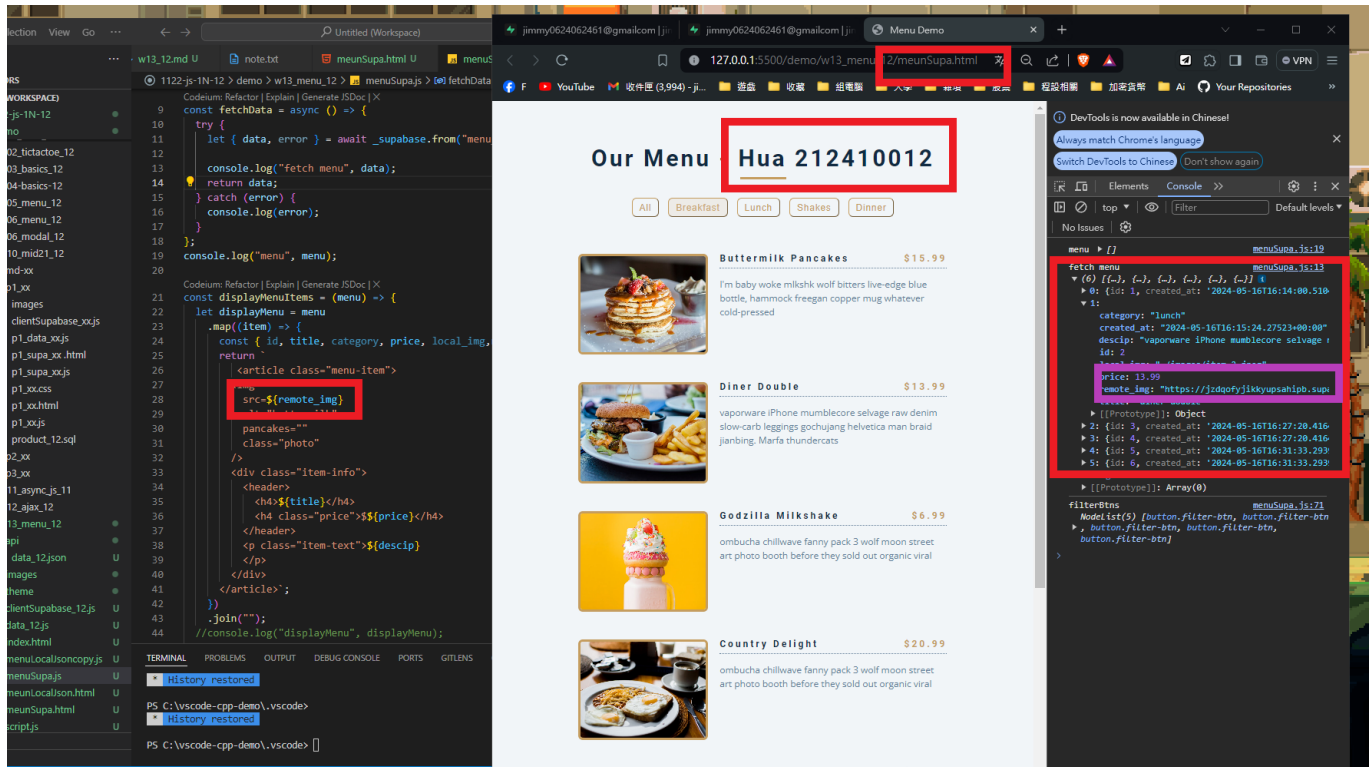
election View Go ← → Untitled (Workspace)

w13_12.md U note.txt meunSupa.html U meunSupa.js

1122-js-1N-12 > demo > w13_menu_12 > meunSupa.js > fetchData

ORS
(WORKSPACE)
-js-1N-12
mo
02_tictactoe_12
03_basics_12
04-basics-12
05_menu_12
06_menu_12
06_modal_12
10_mid21_12
md-xx
p1_xx
images
clientSupabase_xx.js
p1_data_xx.js
p1_supa_xx.html
p1_supa_xx.js
p1_xx.css
p1_xx.html
p1_xx.js
product_12.sql
p2_xx
p3_xx
11_async_js_11
12_ajax_12
13_menu_12
api
data_12.json
images
theme
clientSupabase_12.js
data_12.js
index.html
menuLocalJsoncopy.js
menuSupa.js
meunLocalJson.html
meunSupa.html
script.js

Codeium: Refactor | Explain | Generate JSDoc | ×
9 const fetchData = async () => {
10 try {
11 let { data, error } = await _supabase.from("menu
12
13 console.log("fetch menu", data);
14 return data;
15 } catch (error) {
16 console.log(error);
17 }
18 };
19 console.log("menu", menu);
20
Codeium: Refactor | Explain | Generate JSDoc | ×
21 const displayMenuItems = (menu) => {
22 let displayMenu = menu
23 .map((item) => {
24 const { id, title, category, price, local_img,
25 return `
26 <article class="menu-item">
27 <img
28 src=${remote_img}
29 alt="buttermilk
30 pancakes=""
31 class="photo"
32 />
33 <div class="item-info">
34 <header>
35 <h4>${title}</h4>
36 <h4 class="price">$${price}</h4>
37 </header>
38 <p class="item-text">${descip}
39 </p>
40 </div>
41 </article>`;
42 })
43 .join("");
44 //console.log("displayMenu", displayMenu);

TERMINAL PROBLEMS OUTPUT DEBUG CONSOLE PORTS GITLENS
* History restored

PS C:\vscode-cpp-demo\.vscode>
* History restored

PS C:\vscode-cpp-demo\.vscode>

jimmy0624062461@gmailcom | ji jimmy0624062461@gmailcom | ji Menu Demo +
127.0.0.1:5500/demo/w13_menu_12/meunSupa.html
F YouTube 收件匣 (3,994) - ji... 遊戲 收藏 組電腦 程設相關 加密貨幣 Ai Your Repositories

Our Menu · Hua 212410012

All Breakfast Lunch Shakes Dinner

Buttermilk Pancakes $15.99
I'm baby woke mlkshk wolf bitters live-edge blue bottle, hammock freegan copper mug whatever cold-pressed

Diner Double $13.99
vaporware iPhone mumblecore selvage raw denim slow-carb leggings gochujang helvetica man braid jianbing. Marfa thundercats

Godzilla Milkshake $6.99
ombucha chillwave fanny pack 3 wolf moon street art photo booth before they sold out organic viral

Country Delight $20.99
ombucha chillwave fanny pack 3 wolf moon street art photo booth before they sold out organic viral

DevTools is now available in Chinese!
Always match Chrome's language Switch DevTools to Chinese Don't show again
Elements Console
top Filter Default levels
No Issues
menu ▶ [] menuSupa.js:19
fetch menu menuSupa.js:13
▼ (6) [{…}, {…}, {…}, {…}, {…}, {…}]
▶ 0: {id: 1, created_at: '2024-05-16T16:14:00.510
▼ 1:
category: "lunch"
created_at: "2024-05-16T16:15:24.27523+00:00"
descip: "vaporware iPhone mumblecore selvage
id: 2
price: 13.99
remote_img: "https://jzdqofyjikkyupsahipb.supa
▶ [[Prototype]]: Object
▶ 2: {id: 3, created_at: '2024-05-16T16:27:20.416
▶ 3: {id: 4, created_at: '2024-05-16T16:27:20.416
▶ 4: {id: 5, created_at: '2024-05-16T16:31:33.293
▶ 5: {id: 6, created_at: '2024-05-16T16:31:33.293
length: 6
▶ [[Prototype]]: Array(0)
filterBtns menuSupa.js:71
NodeList(5) [button.filter-btn, button.filter-btn, button.filter-btn, button.filter-btn, button.filter-btn]